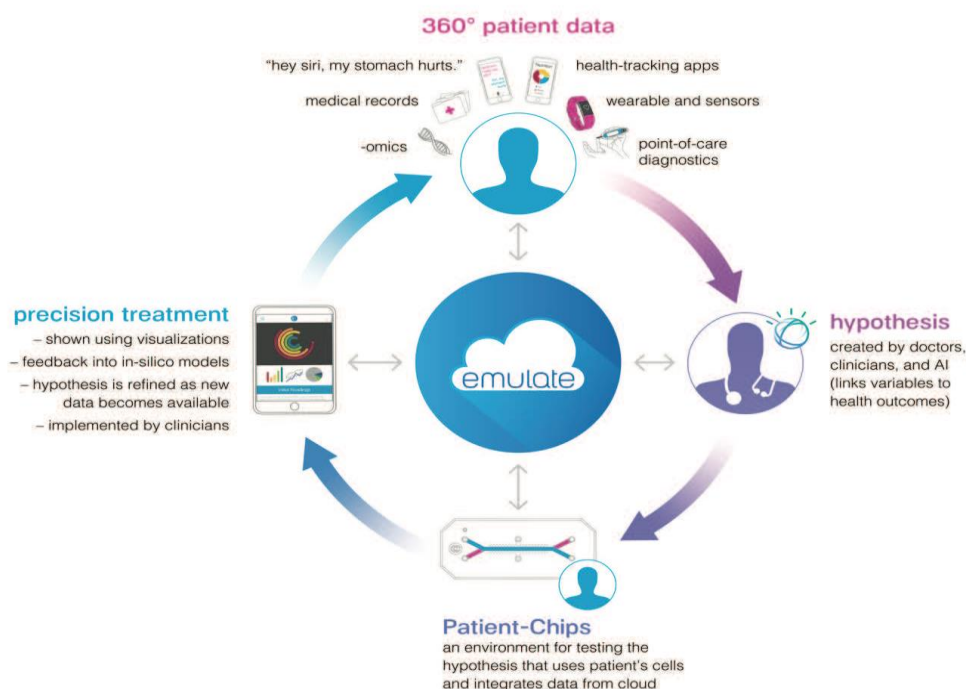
360° patient data

"hey siri, my stomach hurts."

health-tracking apps

medical records

wearable and sensors

-omics

point-of-care diagnostics

precision treatment
– shown using visualizations
– feedback into in-silico models
– hypothesis is refined as new data becomes available
– implemented by clinicians

emulate

hypothesis
created by doctors, clinicians, and AI (links variables to health outcomes)

Patient-Chips
an environment for testing the hypothesis that uses patient's cells and integrates data from cloud